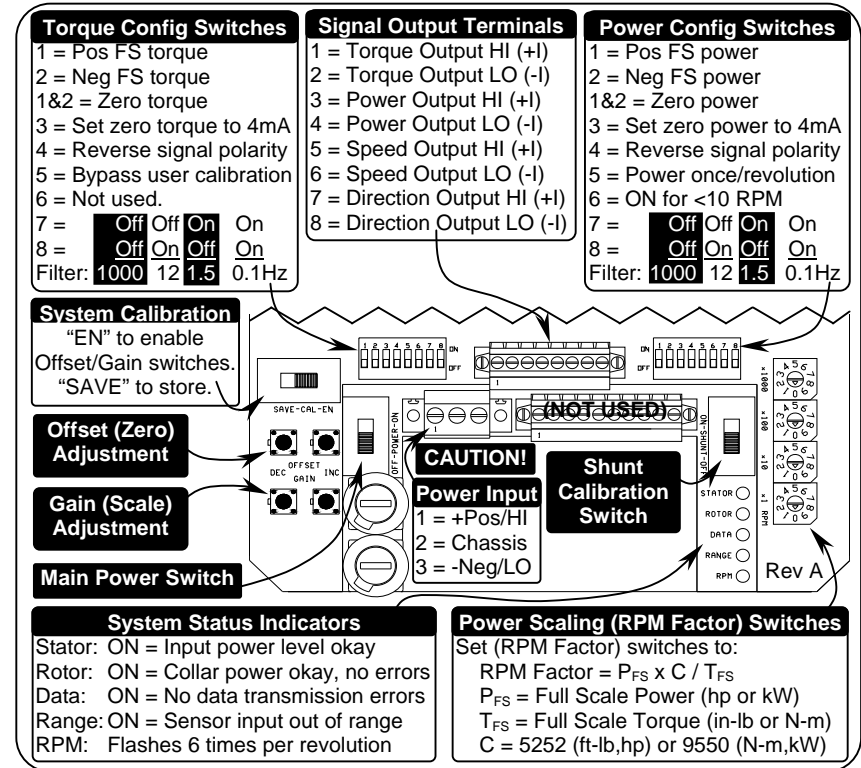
Torque Config Switches
1 = Pos FS torque
2 = Neg FS torque
1&2 = Zero torque
3 = Set zero torque to 4mA
4 = Reverse signal polarity
5 = Bypass user calibration
6 = Not used.

| 7 = | Off | Off | On | On |
|---|---|---|---|---|
| 8 = | Off | On | Off | On |
| Filter: | 1000 | 12 | 1.5 | 0.1Hz |

Signal Output Terminals
1 = Torque Output HI (+I)
2 = Torque Output LO (-I)
3 = Power Output HI (+I)
4 = Power Output LO (-I)
5 = Speed Output HI (+I)
6 = Speed Output LO (-I)
7 = Direction Output HI (+I)
8 = Direction Output LO (-I)

Power Config Switches
1 = Pos FS power
2 = Neg FS power
1&2 = Zero power
3 = Set zero power to 4mA
4 = Reverse signal polarity
5 = Power once/revolution
6 = ON for <10 RPM

| 7 = | Off | Off | On | On |
|---|---|---|---|---|
| 8 = | Off | On | Off | On |
| Filter: | 1000 | 12 | 1.5 | 0.1Hz |

System Calibration
"EN" to enable Offset/Gain switches. "SAVE" to store.

1 2 3 4 5 6 7 8 ON OFF
1 2 3 4 5 6 7 8 ON OFF
SAVE-CAL-EN
OFF-POWER-ON
(NOT USED)
ON-SHUNT-OFF
x1000 x100 x10 x1 RPM

Offset (Zero) Adjustment
DEC OFFSET GAIN INC
Gain (Scale) Adjustment
CAUTION!
Shunt Calibration Switch
Power Input
1 = +Pos/HI
2 = Chassis
3 = -Neg/LO
STATOR
ROTOR
DATA
RANGE
RPM
Main Power Switch
Rev A

System Status Indicators
Stator: ON = Input power level okay
Rotor: ON = Collar power okay, no errors
Data: ON = No data transmission errors
Range: ON = Sensor input out of range
RPM: Flashes 6 times per revolution

Power Scaling (RPM Factor) Switches
Set (RPM Factor) switches to:
RPM Factor = $P_{FS}$ x C / $T_{FS}$
$P_{FS}$ = Full Scale Power (hp or kW)
$T_{FS}$ = Full Scale Torque (in-lb or N-m)
C = 5252 (ft-lb,hp) or 9550 (N-m,kW)